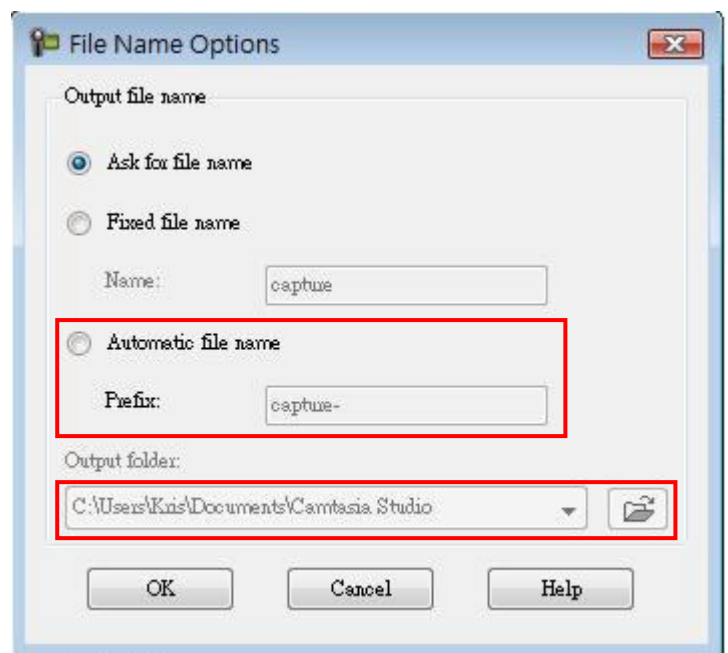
File Name Options

Output file name

Ask for file name

Fixed file name

Name: capture

Automatic file name

Prefix: capture-

Output folder:

C:\Users\Kris\Documents\Camtasia Studio

OK

Cancel

Help